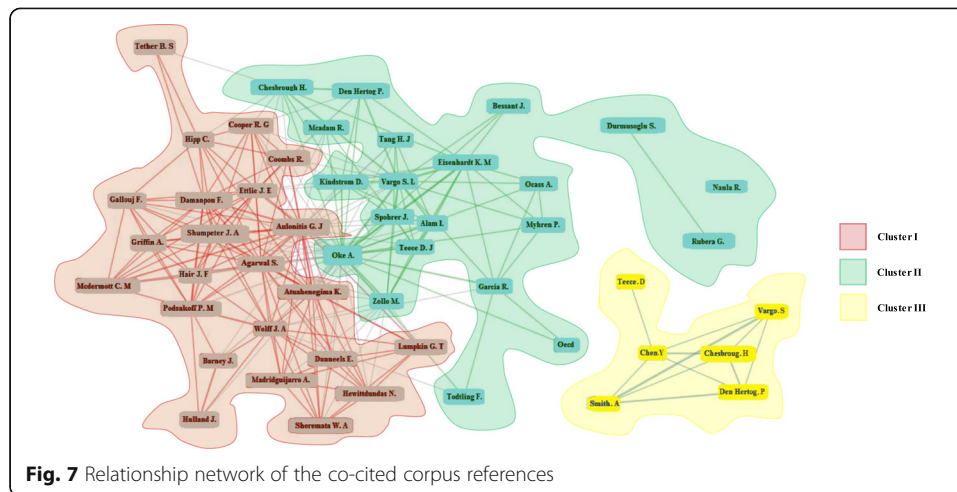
Tether B. S
Chesbrough H.
Den Hertog P.
Bessant J.
Mcadam R.
Tang H. J
Durmusoglu S.
Cooper R. G
Hipp C.
Coombs R.
Eisenhardt K. M
Kindstrom D.
Vargo S. L
Ocass A.
Naula R.
Gallouj F.
Damanpour F.
Ettlie J. E
Aulonitis G. J
Spohrer J.
Alam I.
Myhren P.
Shumpeter J. A
Griffin A.
Teece D. J
Rubera G.
Agarwal S.
Oke A.
Hair J. F
Atuahenegima K.
Garcia R.
Modermott C. M
Zollo M.
Podsakoff P. M
Oecd
Wolff J. A
Lumpkin G. T
Barney J.
Danneels E.
Madridguijarro A.
Hewittdundas N.
Todtling F.
Holland J.
Sheremata W. A
Teece. D
Vargo. S
Chen.Y
Chesbroug. H
Smith. A
Den Hertog. P
Cluster I
Cluster II
Cluster III

**Fig. 7** Relationship network of the co-cited corpus references